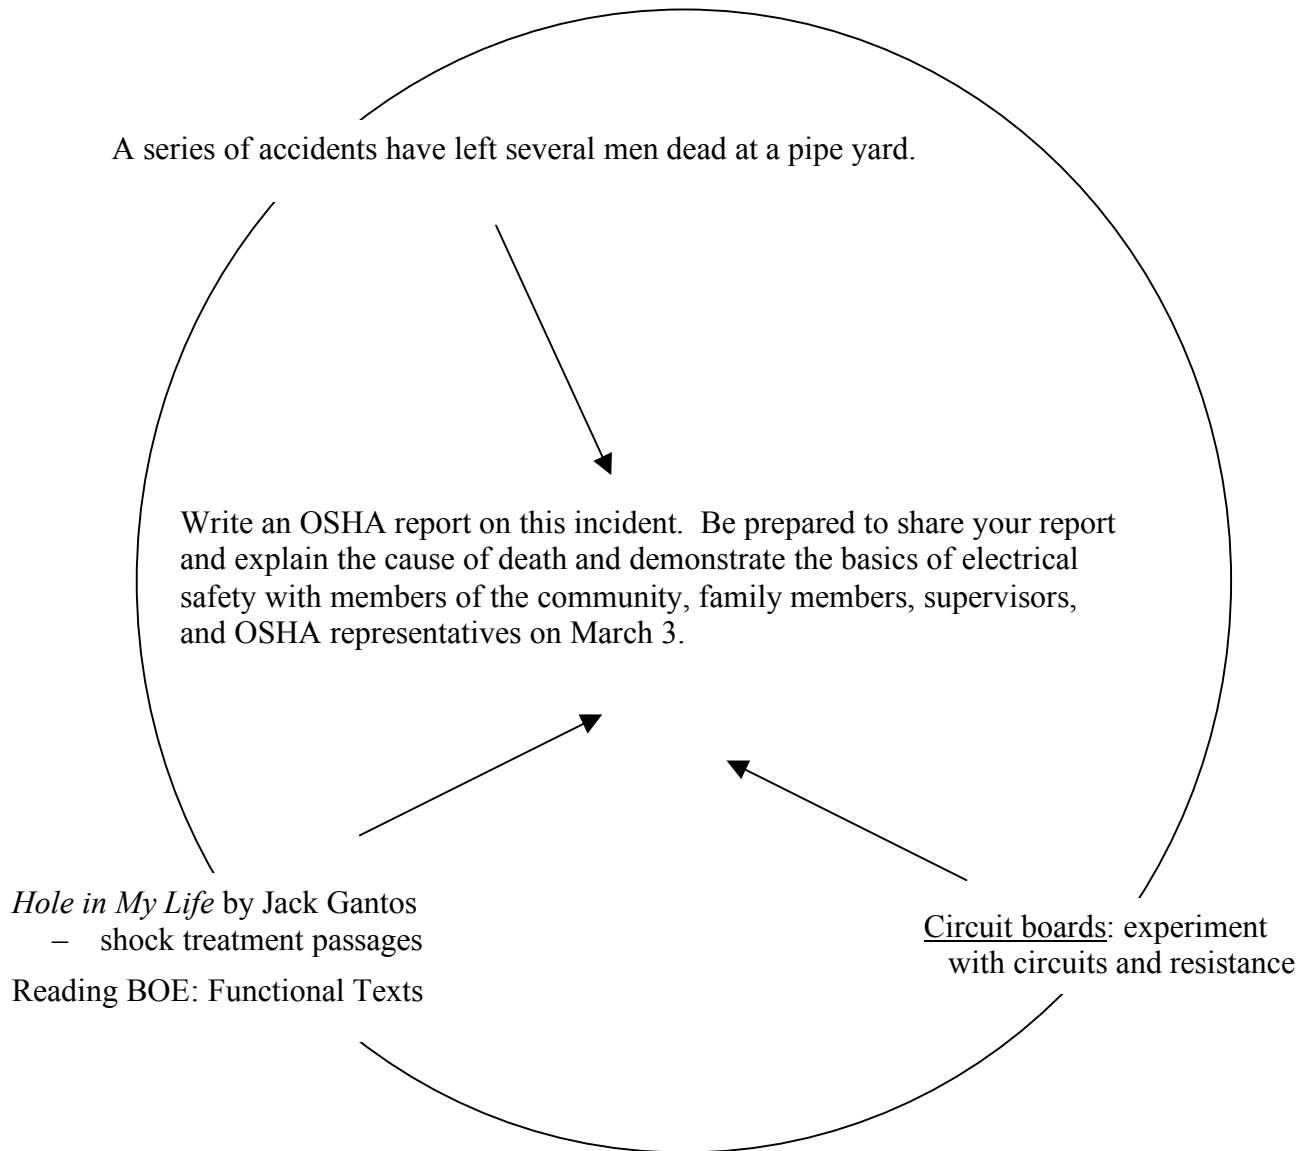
A series of accidents have left several men dead at a pipe yard.

Write an OSHA report on this incident. Be prepared to share your report and explain the cause of death and demonstrate the basics of electrical safety with members of the community, family members, supervisors, and OSHA representatives on March 3.

*Hole in My Life* by Jack Gantos
– shock treatment passages

Reading BOE: Functional Texts

Circuit boards: experiment with circuits and resistance